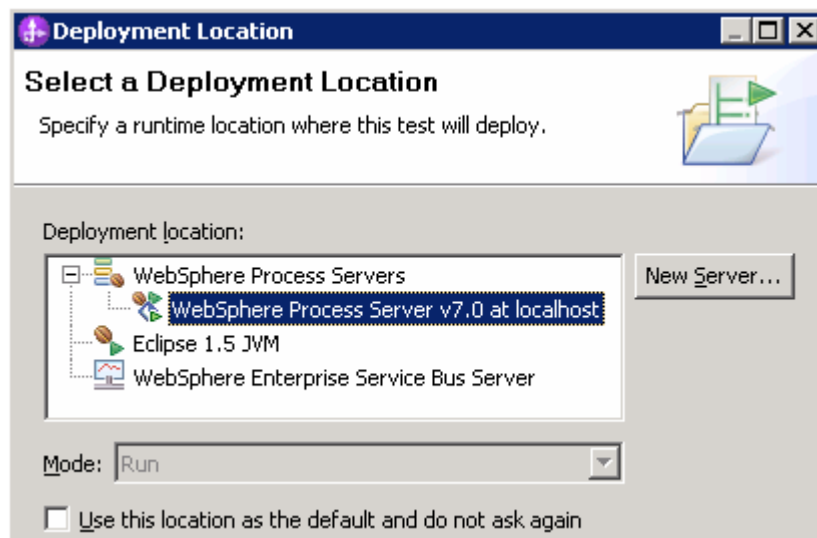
Deployment Location

Select a Deployment Location

Specify a runtime location where this test will deploy.

Deployment location:

WebSphere Process Servers

WebSphere Process Server v7.0 at localhost

Eclipse 1.5 JVM

WebSphere Enterprise Service Bus Server

New Server...

Mode: Run

Use this location as the default and do not ask again